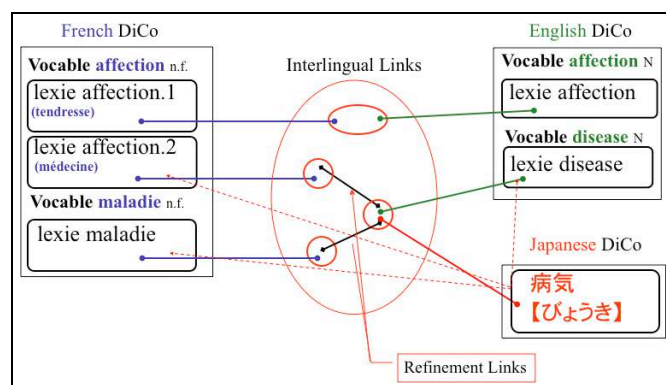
French DiCo

Vocable affection n.f.

lexie affection.1
(tendresse)

lexie affection.2
(médecine)

Vocable maladie n.f.

lexie maladie

Interlingual Links

English DiCo

Vocable affection N

lexie affection

Vocable disease N

lexie disease

Japanese DiCo

病気
【びょうき】

Refinement Links